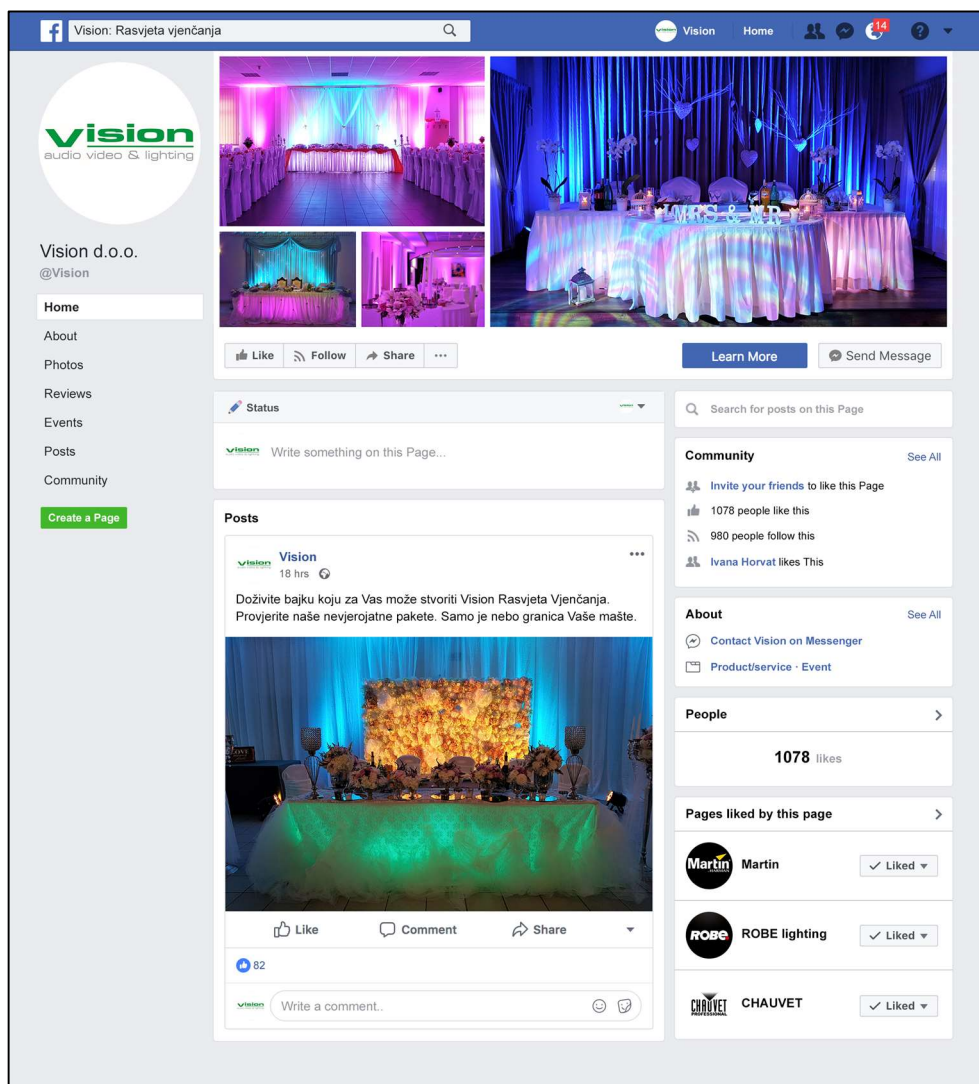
Vision: Rasvjeta vjenčanja

Vision Home 14

vision
audio video & lighting

Vision d.o.o.
@Vision

Home
About
Photos
Reviews
Events
Posts
Community

Create a Page

MRS & MR

Like Follow Share ···

Learn More Send Message

Status

Write something on this Page...

Posts

Vision
18 hrs

Doživite bajku koju za Vas može stvoriti Vision Rasvjeta Vjenčanja. Provjerite naše nevjerojatne pakete. Samo je nebo granica Vaše mašte.

Like Comment Share

82

Write a comment..

Search for posts on this Page

Community See All
Invite your friends to like this Page
1078 people like this
980 people follow this
Ivana Horvat likes This

About See All
Contact Vision on Messenger
Product/service · Event

People
1078 likes

Pages liked by this page
Martin Liked
ROBE lighting Liked
CHAUVET Liked